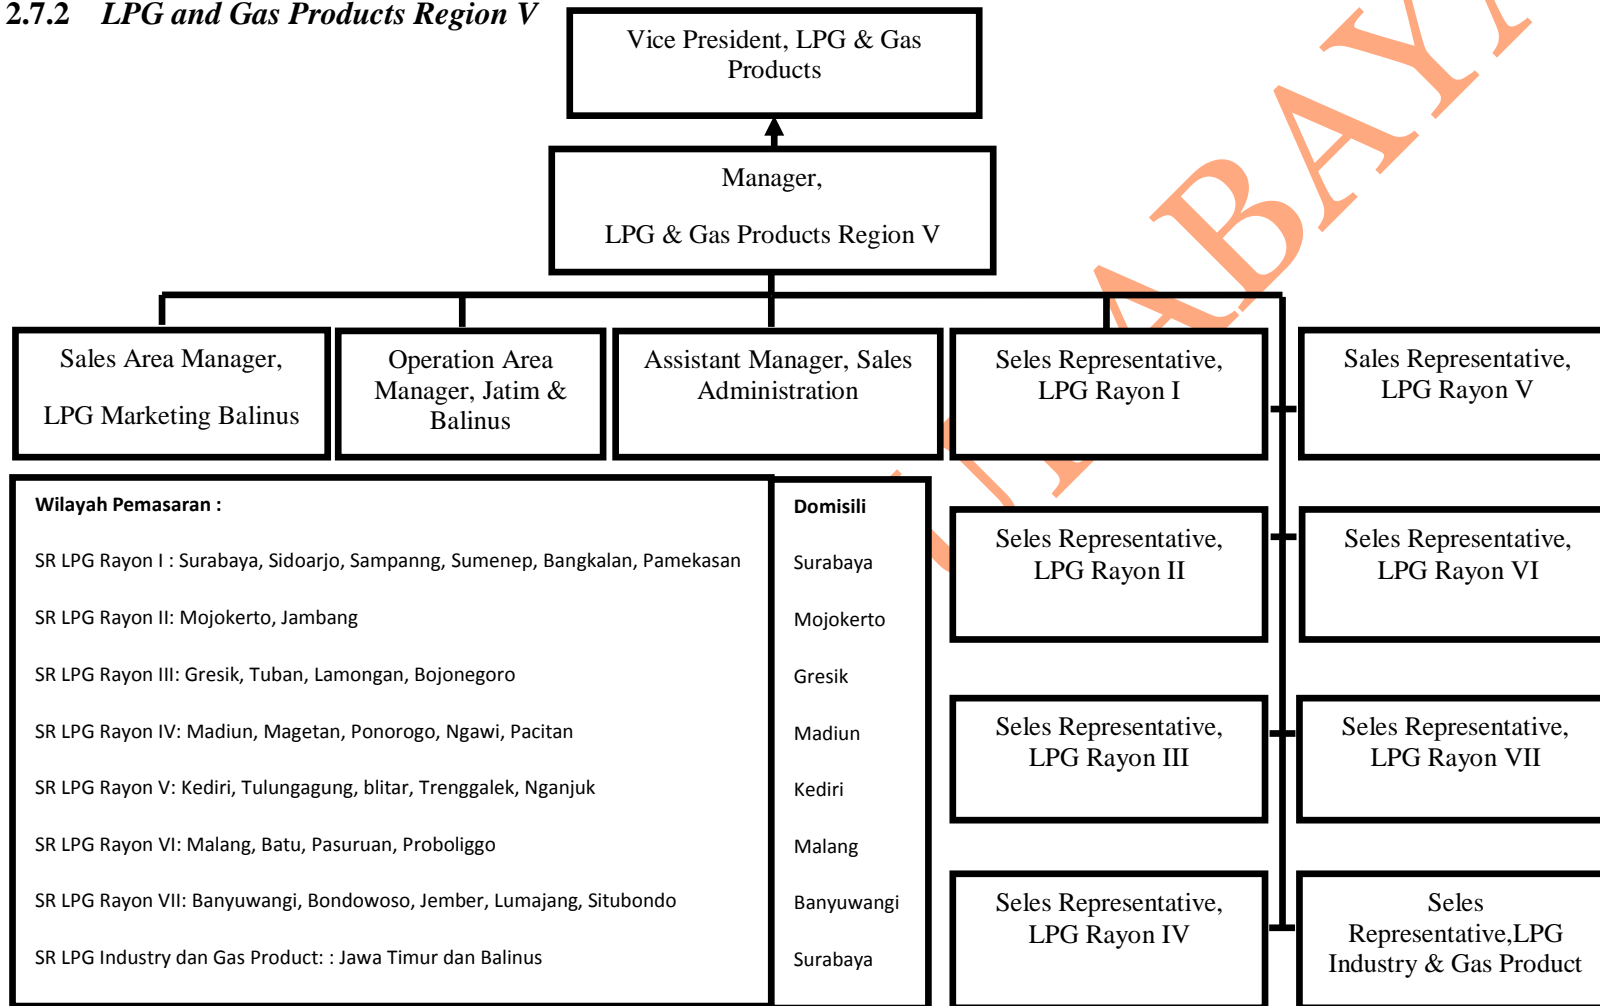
2.7.2 LPG and Gas Products Region V

Vice President, LPG & Gas Products

Manager,

LPG & Gas Products Region V

Sales Area Manager,

LPG Marketing Balinus

Operation Area Manager, Jatim & Balinus

Assistant Manager, Sales Administration

Seles Representative, LPG Rayon I

Sales Representative, LPG Rayon V

Seles Representative, LPG Rayon II

Seles Representative, LPG Rayon VI

Seles Representative, LPG Rayon III

Seles Representative, LPG Rayon VII

Seles Representative, LPG Rayon IV

Seles Representative,LPG Industry & Gas Product

| Wilayah Pemasaran : | Domisili |
|---|---|
| SR LPG Rayon I : Surabaya, Sidoarjo, Sampanng, Sumenep, Bangkalan, Pamekasan | Surabaya |
| SR LPG Rayon II: Mojokerto, Jambang | Mojokerto |
| SR LPG Rayon III: Gresik, Tuban, Lamongan, Bojonegoro | Gresik |
| SR LPG Rayon IV: Madiun, Magetan, Ponorogo, Ngawi, Pacitan | Madiun |
| SR LPG Rayon V: Kediri, Tulungagung, blitar, Trenggalek, Nganjuk | Kediri |
| SR LPG Rayon VI: Malang, Batu, Pasuruan, Proboliggo | Malang |
| SR LPG Rayon VII: Banyuwangi, Bondowoso, Jember, Lumajang, Situbondo | Banyuwangi |
| SR LPG Industry dan Gas Product: : Jawa Timur dan Balinus | Surabaya |

ABAYA